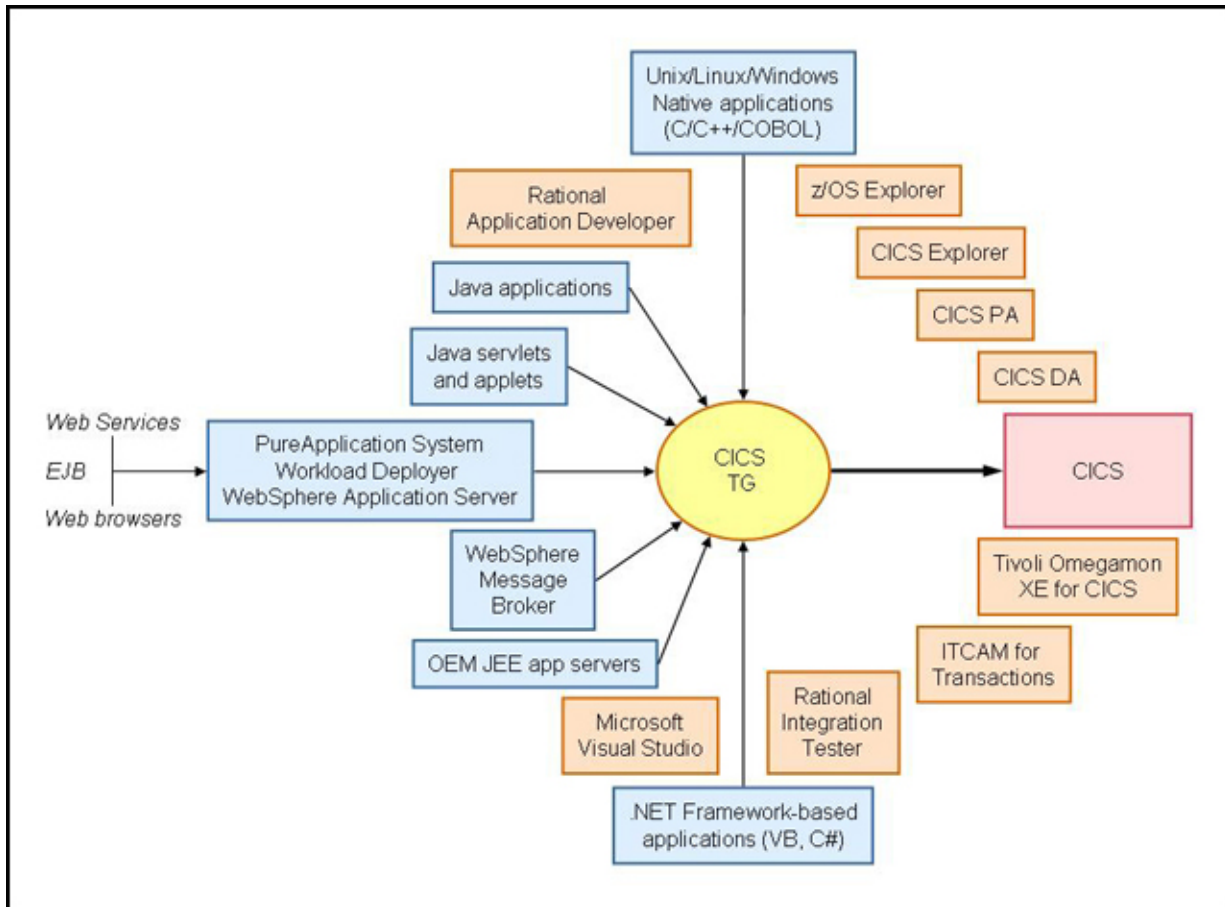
Unix/Linux/Windows
Native applications
(C/C++/COBOL)

Rational
Application Developer

z/OS Explorer

CICS Explorer

CICS PA

CICS DA

Java applications

Java servlets
and applets

Web Services
EJB
Web browsers

PureApplication System
Workload Deployer
WebSphere Application Server

CICS
TG

CICS

WebSphere
Message
Broker

Tivoli Omegamon
XE for CICS

OEM JEE app servers

ITCAM for
Transactions

Microsoft
Visual Studio

Rational
Integration
Tester

.NET Framework-based
applications (VB, C#)